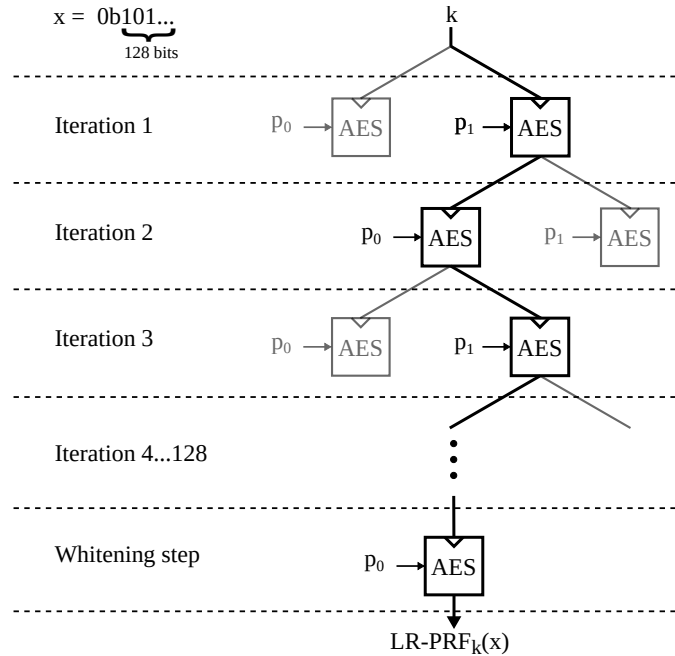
$x = 0b101...$

128 bits

k

Iteration 1

$p_0$ AES

$p_1$ AES

Iteration 2

$p_0$ AES

$p_1$ AES

Iteration 3

$p_0$ AES

$p_1$ AES

Iteration 4...128

Whitening step

$p_0$ AES

$LR\text{-}PRF_k(x)$